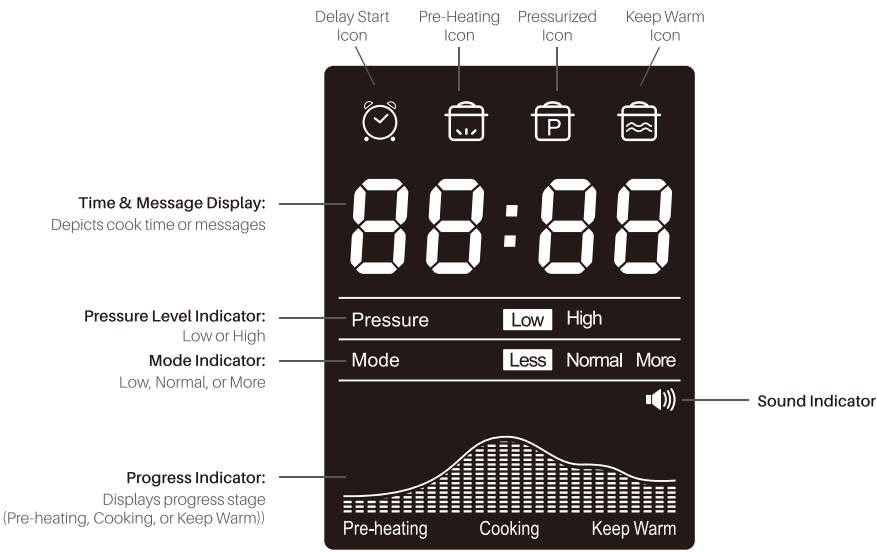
Delay Start Icon

Pre-Heating Icon

Pressurized Icon

Keep Warm Icon

P

Time & Message Display:
Depicts cook time or messages

88:88

Pressure Level Indicator:
Low or High

Pressure Low High

Mode Indicator:
Low, Normal, or More

Mode Less Normal More

Sound Indicator

Progress Indicator:
Displays progress stage (Pre-heating, Cooking, or Keep Warm))

Pre-heating Cooking Keep Warm